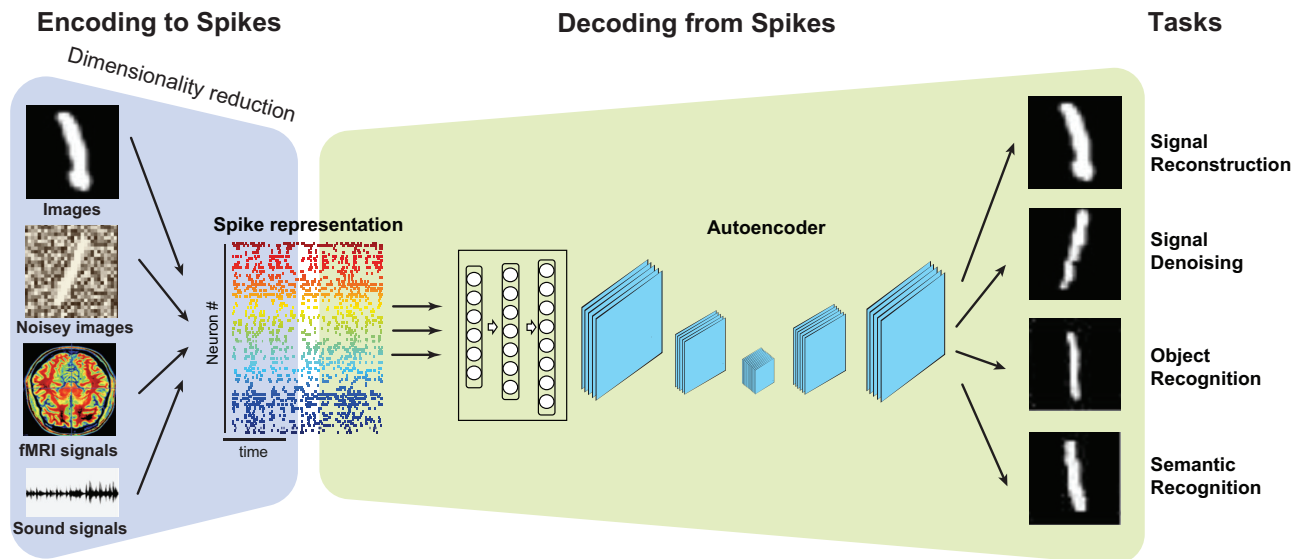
Encoding to Spikes

Decoding from Spikes

Tasks

Dimensionality reduction

Images

Noisey images

fMRI signals

Sound signals

Spike representation

Neuron #

time

Autoencoder

Signal Reconstruction

Signal Denoising

Object Recognition

Semantic Recognition